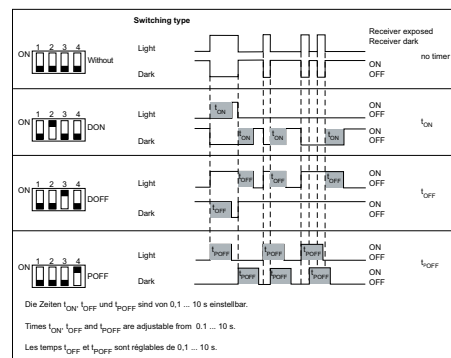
Switching type

Receiver exposed
Receiver dark

ON 1 2 3 4 Without
Light
Dark
ON
OFF
no timer

ON 1 2 3 4 DON
Light
Dark
$t_{ON}$
$t_{ON}$
$t_{ON}$
ON
OFF
ON
OFF
$t_{ON}$

ON 1 2 3 4 DOFF
Light
Dark
$t_{OFF}$
$t_{OFF}$
$t_{OFF}$
ON
OFF
ON
OFF
$t_{OFF}$

ON 1 2 3 4 POFF
Light
Dark
$t_{POFF}$
$t_{POFF}$
$t_{POFF}$
$t_{POFF}$
$t_{POFF}$
$t_{POFF}$
ON
OFF
ON
OFF
$t_{OFF}$

Die Zeiten $t_{ON}$, $t_{OFF}$ und $t_{POFF}$ sind von 0,1 ... 10 s einstellbar.

Times $t_{ON}$, $t_{OFF}$ and $t_{POFF}$ are adjustable from 0.1 ... 10 s.

Les temps $t_{OFF}$ et $t_{POFF}$ sont réglables de 0,1 ... 10 s.